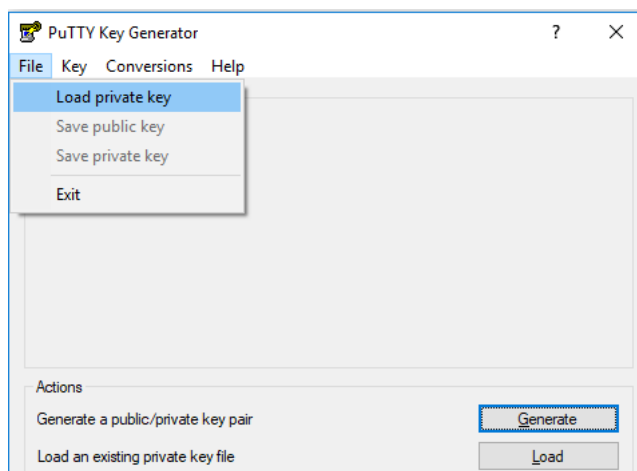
PuTTY Key Generator

?

File Key Conversions Help

Load private key
Save public key
Save private key
Exit

Actions

Generate a public/private key pair

Generate

Load an existing private key file

Load